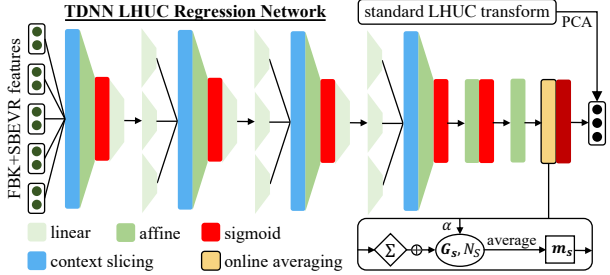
TDNN LHUC Regression Network

standard LHUC transform

PCA

FBK+SBEVR features

$\boldsymbol{m_s}$

linear

affine

sigmoid

context slicing

online averaging

$\alpha$

$\Sigma$

$\oplus$

$\boldsymbol{G_s}, N_S$

average

$\boldsymbol{m_s}$